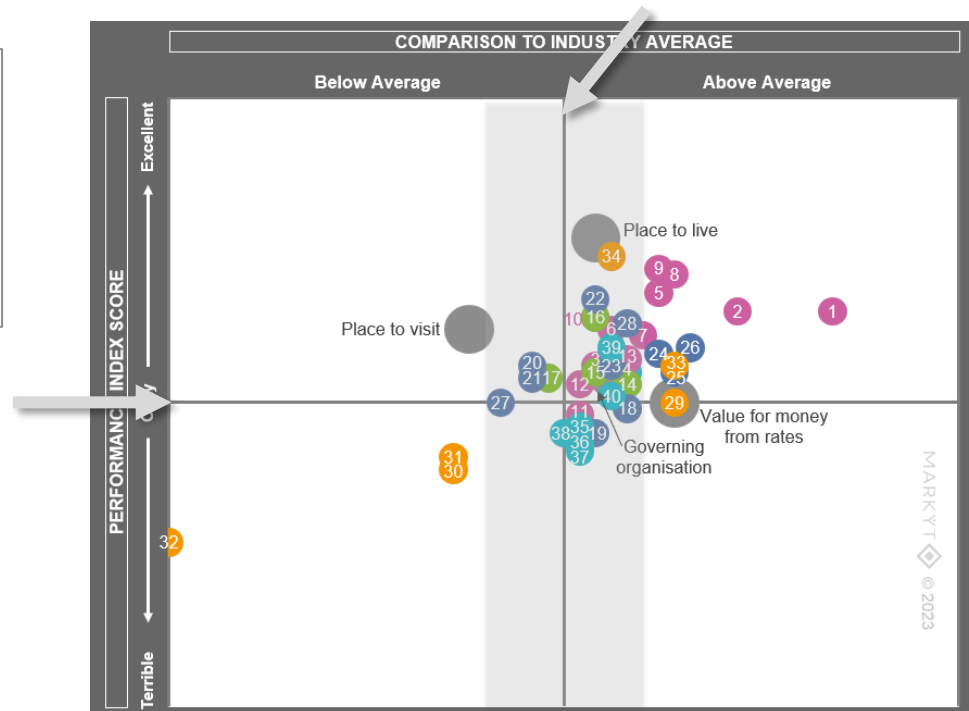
COMPARISON TO INDUSTRY AVERAGE

Below Average

Above Average

PERFORMANCE INDEX SCORE

Excellent

Terrible

Place to live

Place to visit

Value for money from rates

Governing organisation

34 9 8 5 2 1 22 10 16 28 6 7 39 24 26 3 13 33 20 21 17 15 23 4 25 12 14 27 40 29 11 18 35 38 36 19 37 31 30 32

MARKYT © 2023